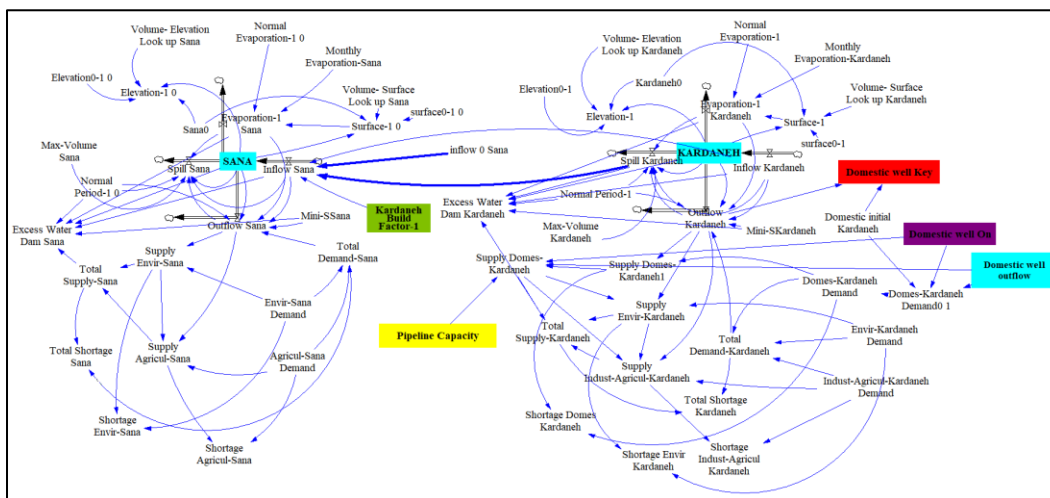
Volume- Elevation Look up Sana

Normal Evaporation-1 0

Monthly Evaporation-Sana

Elevation0-1 0

Elevation-1 0

Volume- Surface Look up Sana

surface0-1 0

Sana0

Evaporation-1 Sana

Surface-1 0

Max-Volume Sana

SANA

Spill Sana

Inflow Sana

inflow 0 Sana

Normal Period-1 0

Excess Water Dam Sana

Outflow Sana

Mini-SSana

Kardaneh Build Factor-1

Supply Envir-Sana

Total Demand-Sana

Total Supply-Sana

Envir-Sana Demand

Total Shortage Sana

Supply Agricul-Sana

Agricul-Sana Demand

Shortage Envir-Sana

Shortage Agricul-Sana

Volume- Elevation Look up Kardaneh

Normal Evaporation-1

Monthly Evaporation-Kardaneh

Kardaneh0

Elevation0-1

Evaporation-1 Kardaneh

Volume- Surface Look up Kardaneh

Elevation-1

Surface-1

surface0-1

KARDANEH

Spill Kardaneh

Inflow Kardaneh

Domestic well Key

Excess Water Dam Kardaneh

Normal Period-1

Outflow Kardaneh

Max-Volume Kardaneh

Mini-SKardaneh

Domestic initial Kardaneh

Domestic well On

Supply Domes-Kardaneh

Supply Domes-Kardaneh1

Domestic well outflow

Domes-Kardaneh Demand

Domes-Kardaneh Demand0 1

Supply Envir-Kardaneh

Pipeline Capacity

Total Supply-Kardaneh

Total Demand-Kardaneh

Envir-Kardaneh Demand

Supply Indust-Agricul-Kardaneh

Indust-Agricul-Kardaneh Demand

Total Shortage Kardaneh

Shortage Domes Kardaneh

Shortage Envir Kardaneh

Shortage Indust-Agricul Kardaneh